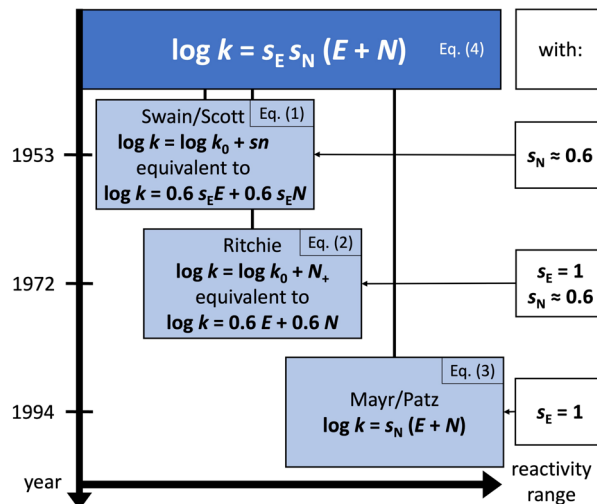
$\log k = s_E s_N (E + N)$ Eq. (4)

with:

Swain/Scott Eq. (1)
$\log k = \log k_0 + sn$
equivalent to
$\log k = 0.6\, s_E E + 0.6\, s_E N$

1953

$s_N \approx 0.6$

Ritchie Eq. (2)
$\log k = \log k_0 + N_+$
equivalent to
$\log k = 0.6\, E + 0.6\, N$

1972

$s_E = 1$
$s_N \approx 0.6$

Eq. (3)
Mayr/Patz
$\log k = s_N (E + N)$

1994

$s_E = 1$

year

reactivity range